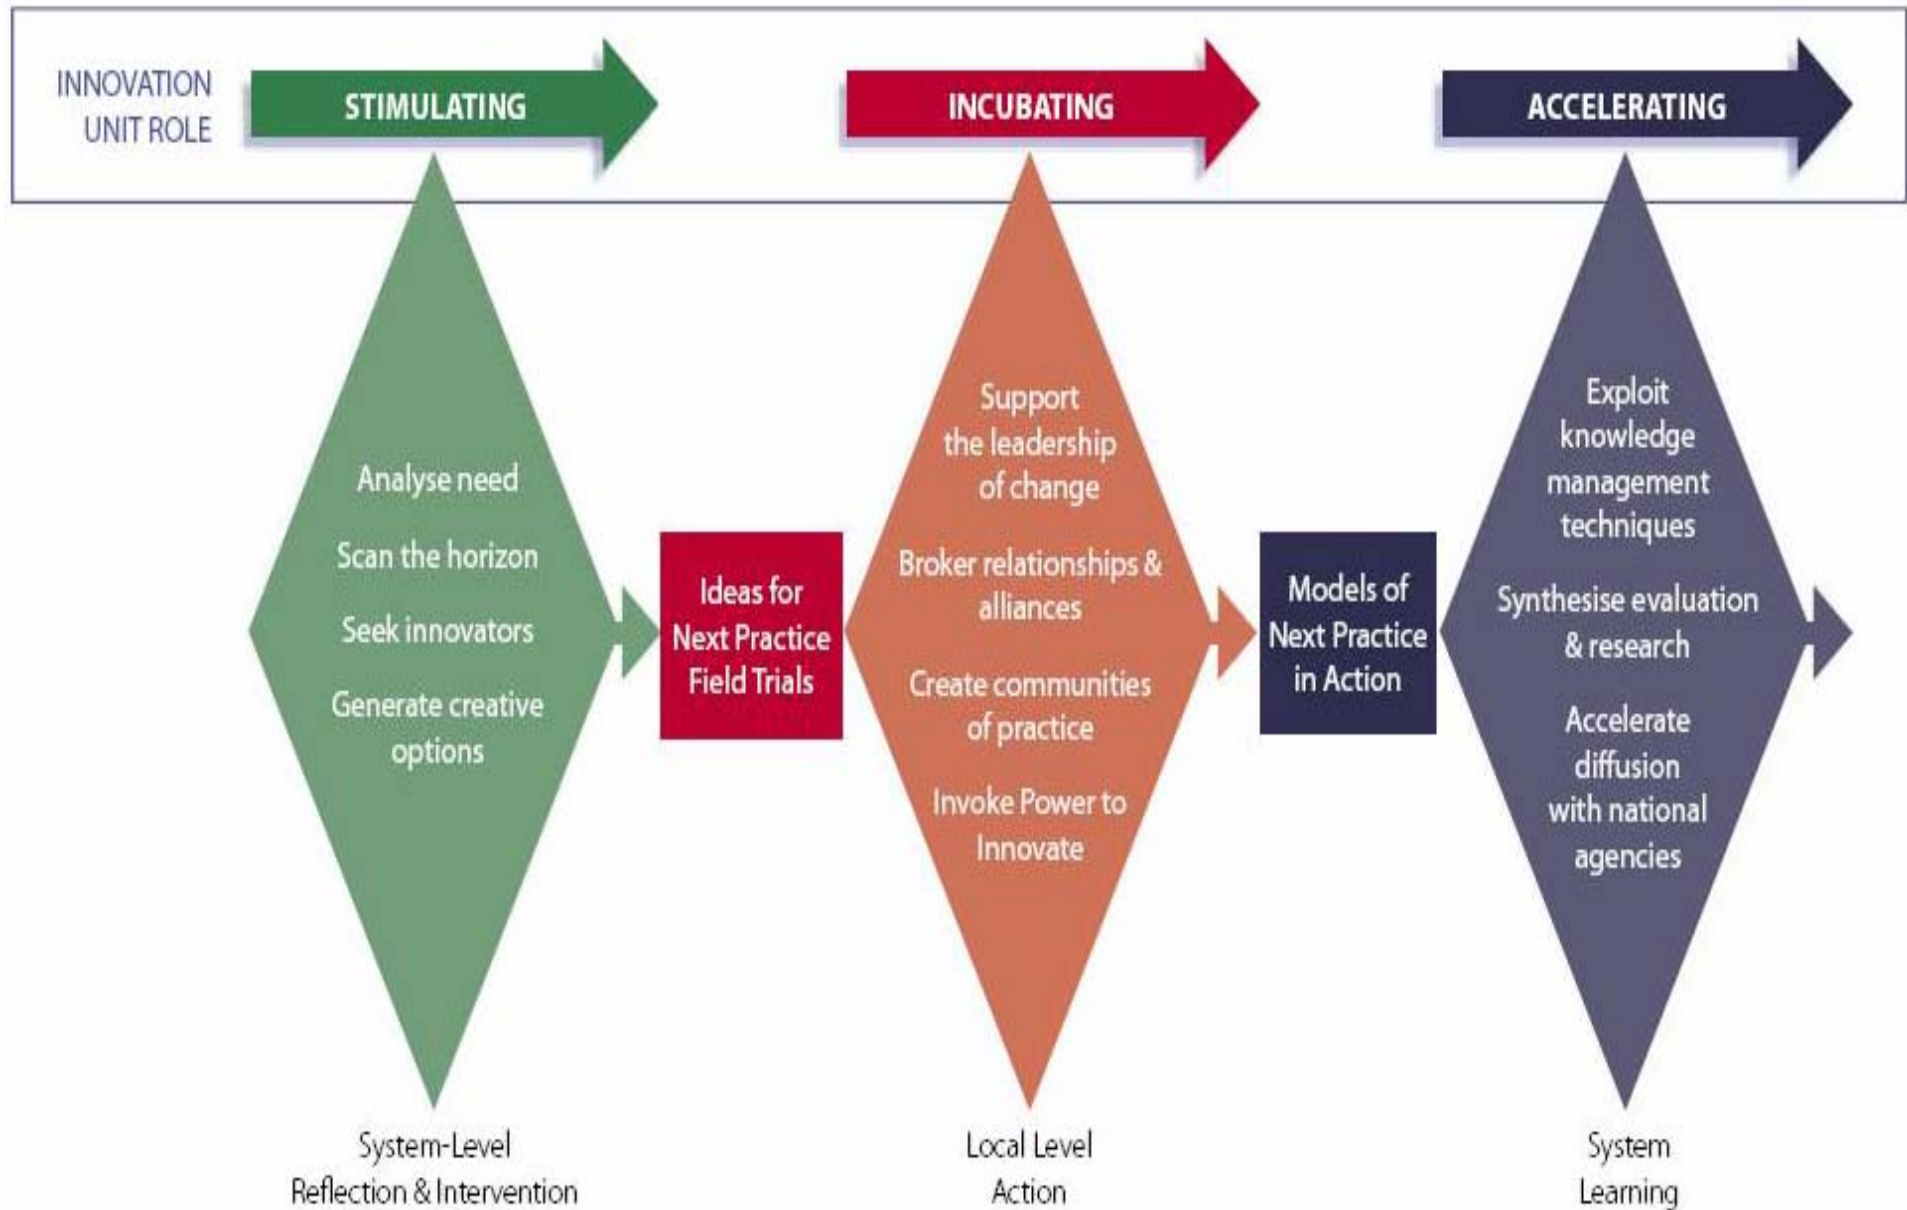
INNOVATION UNIT ROLE

STIMULATING

INCUBATING

ACCELERATING

Analyse need

Scan the horizon

Seek innovators

Generate creative options

Ideas for Next Practice Field Trials

Support the leadership of change

Broker relationships & alliances

Create communities of practice

Invoke Power to Innovate

Models of Next Practice in Action

Exploit knowledge management techniques

Synthesise evaluation & research

Accelerate diffusion with national agencies

System-Level Reflection & Intervention

Local Level Action

System Learning